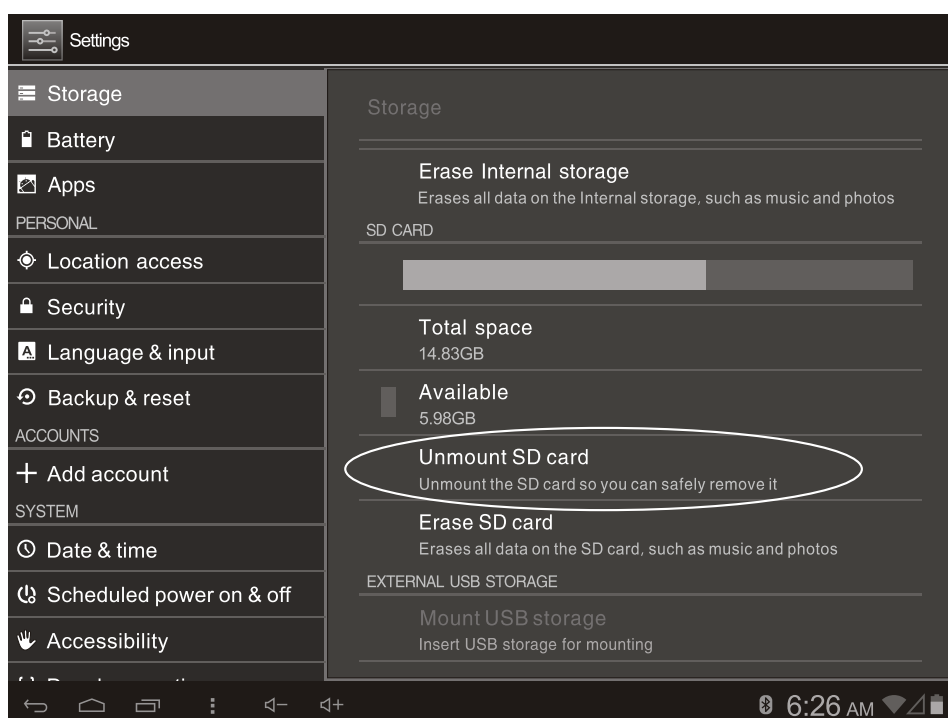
Settings

Storage
Battery
Apps
PERSONAL
Location access
Security
Language & input
Backup & reset
ACCOUNTS
+ Add account
SYSTEM
Date & time
Scheduled power on & off
Accessibility
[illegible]

Storage

Erase Internal storage
Erases all data on the Internal storage, such as music and photos
SD CARD
Total space
14.83GB
Available
5.98GB
Unmount SD card
Unmount the SD card so you can safely remove it
Erase SD card
Erases all data on the SD card, such as music and photos
EXTERNAL USB STORAGE
Mount USB storage
Insert USB storage for mounting

6:26 AM